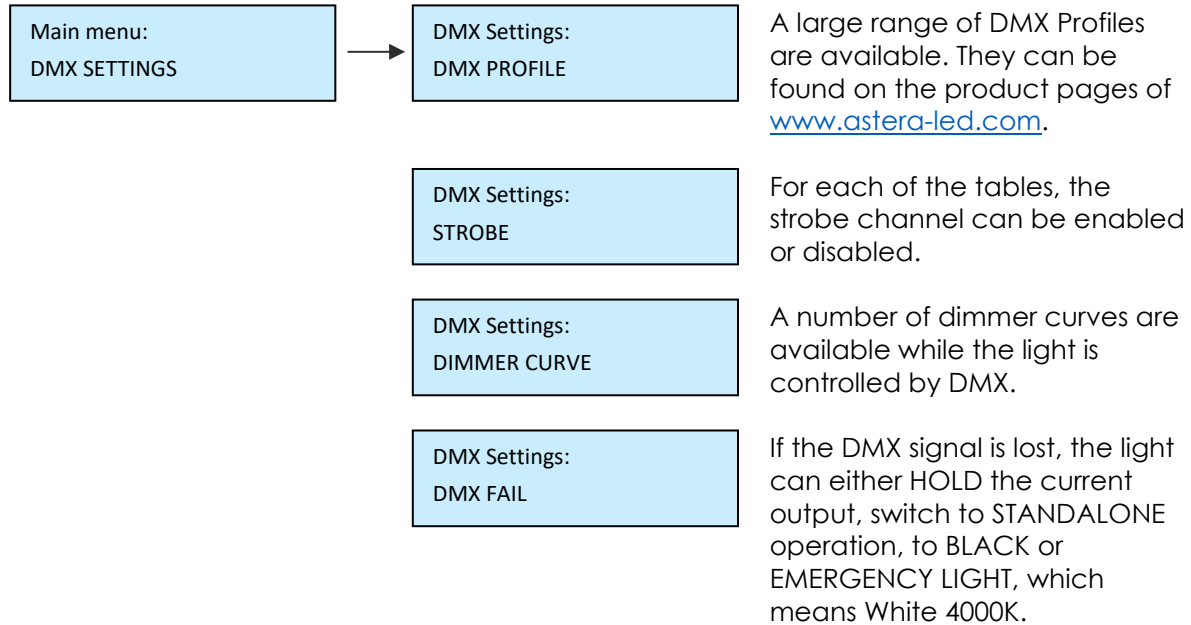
Main menu:
DMX SETTINGS

DMX Settings:
DMX PROFILE

A large range of DMX Profiles are available. They can be found on the product pages of www.astera-led.com.

DMX Settings:
STROBE

For each of the tables, the strobe channel can be enabled or disabled.

DMX Settings:
DIMMER CURVE

A number of dimmer curves are available while the light is controlled by DMX.

DMX Settings:
DMX FAIL

If the DMX signal is lost, the light can either HOLD the current output, switch to STANDALONE operation, to BLACK or EMERGENCY LIGHT, which means White 4000K.